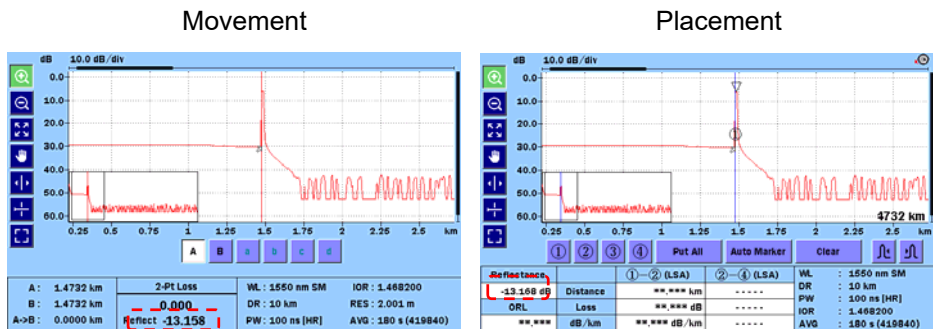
Movement

dB 10.0 dB/div

0.0
10.0
20.0
30.0
40.0
50.0
60.0

0.25 0.5 0.75 1 1.25 1.5 1.75 2 2.25 2.5 km

A B a b c d

A : 1.4732 km
B : 1.4732 km
A->B : 0.0000 km

2-Pt Loss
0.000
Reflect -13.158

WL : 1550 nm SM
DR : 10 km
PW : 100 ns [HR]

IOR : 1.468200
RES : 2.001 m
AVG : 180 s (419840)

Placement

dB 10.0 dB/div

0.0
10.0
20.0
30.0
40.0
50.0
60.0

4732 km

0.25 0.5 0.75 1 1.25 1.5 1.75 2 2.25 2.5 km

① ② ③ ④ Put All Auto Marker Clear

| Reflectance | | ①-② (LSA) | ②-④ (LSA) |
|---|---|---|---|
| -13.168 dB | Distance | \*\*.\*\*\* km | - - - - - |
| ORL | Loss | \*\*.\*\*\* dB | - - - - - |
| \*\*.\*\*\* | dB/km | \*\*.\*\*\* dB/km | - - - - - |

WL : 1550 nm SM
DR : 10 km
PW : 100 ns [HR]
IOR : 1.468200
AVG : 180 s (419840)